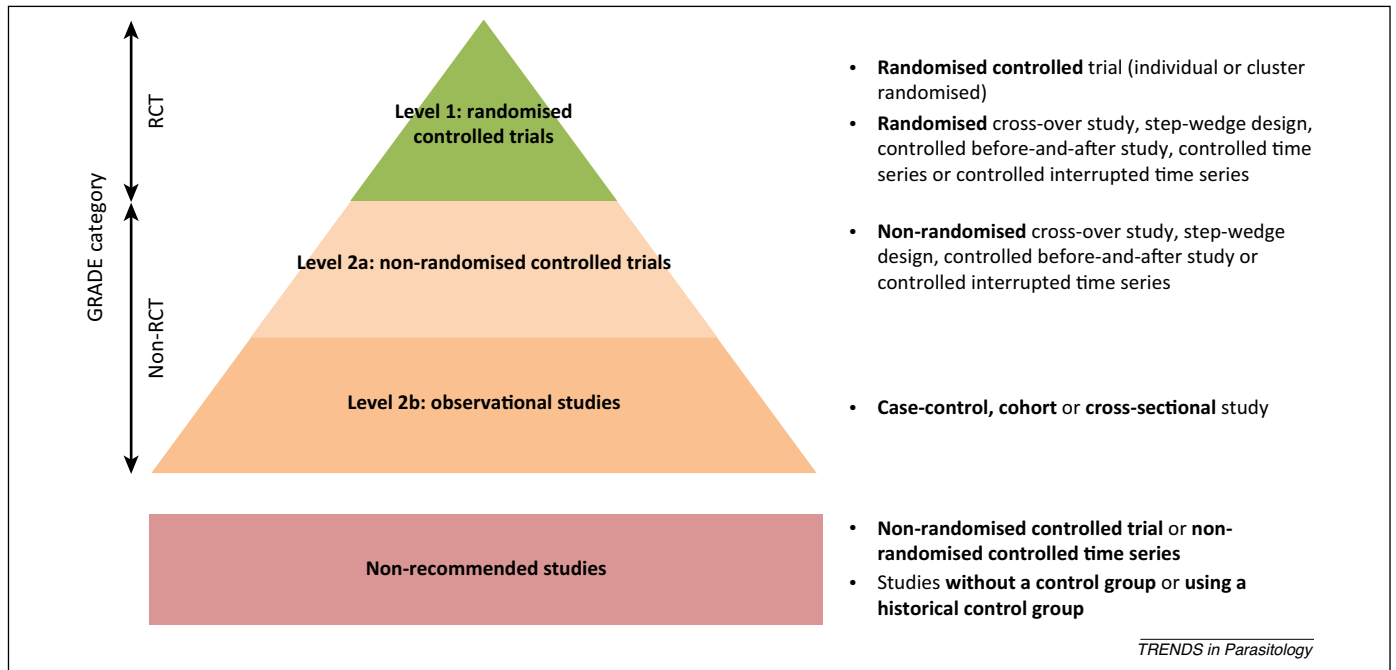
GRADE category

RCT

Non-RCT

Level 1: randomised controlled trials

Level 2a: non-randomised controlled trials

Level 2b: observational studies

Non-recommended studies

• Randomised controlled trial (individual or cluster randomised)
• Randomised cross-over study, step-wedge design, controlled before-and-after study, controlled time series or controlled interrupted time series

• Non-randomised cross-over study, step-wedge design, controlled before-and-after study or controlled interrupted time series

• Case-control, cohort or cross-sectional study

• Non-randomised controlled trial or non-randomised controlled time series
• Studies without a control group or using a historical control group

TRENDS in Parasitology